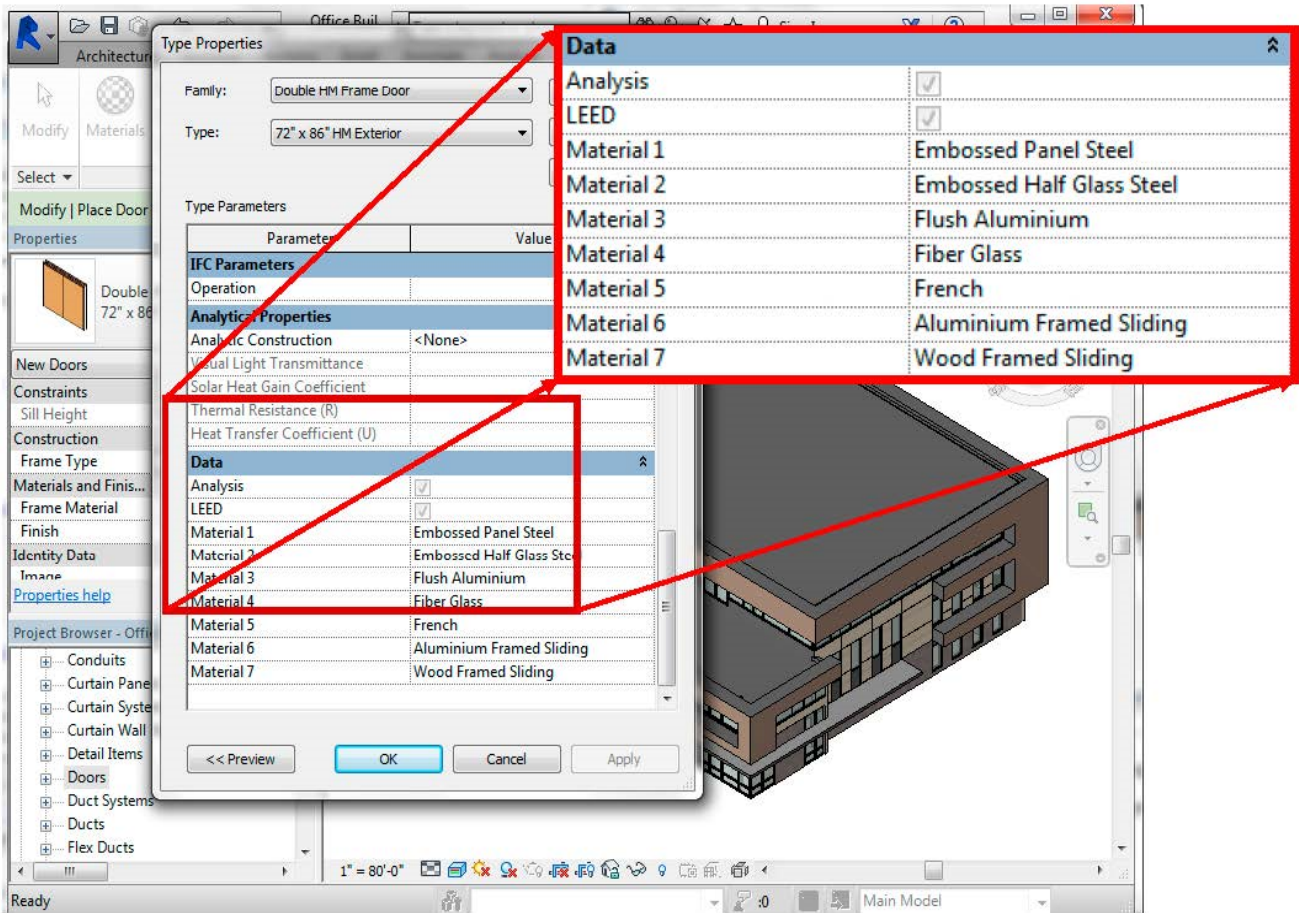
Office Buil

Architectur

Modify | Materials

Select ▾

Modify | Place Door

Properties

Double
72" x 86

New Doors

Constraints
Sill Height
Construction
Frame Type
Materials and Finis...
Frame Material
Finish
Identity Data
Image

Properties help

Project Browser - Offi

Conduits
Curtain Pane
Curtain Syste
Curtain Wall
Detail Items
Doors
Duct Systems
Ducts
Flex Ducts

Type Properties

Family: Double HM Frame Door

Type: 72" x 86" HM Exterior

Type Parameters

| Parameter | Value |
|---|---|
| IFC Parameters | |
| Operation | |
| Analytical Properties | |
| Analytic Construction | <None> |
| Visual Light Transmittance | |
| Solar Heat Gain Coefficient | |
| Thermal Resistance (R) | |
| Heat Transfer Coefficient (U) | |
| Data | |
| Analysis | ☑ |
| LEED | ☑ |
| Material 1 | Embossed Panel Steel |
| Material 2 | Embossed Half Glass Ste |
| Material 3 | Flush Aluminium |
| Material 4 | Fiber Glass |
| Material 5 | French |
| Material 6 | Aluminium Framed Sliding |
| Material 7 | Wood Framed Sliding |

<< Preview | OK | Cancel | Apply

| Data | |
|---|---|
| Analysis | ☑ |
| LEED | ☑ |
| Material 1 | Embossed Panel Steel |
| Material 2 | Embossed Half Glass Steel |
| Material 3 | Flush Aluminium |
| Material 4 | Fiber Glass |
| Material 5 | French |
| Material 6 | Aluminium Framed Sliding |
| Material 7 | Wood Framed Sliding |

1" = 80'-0"

Ready

:0

Main Model